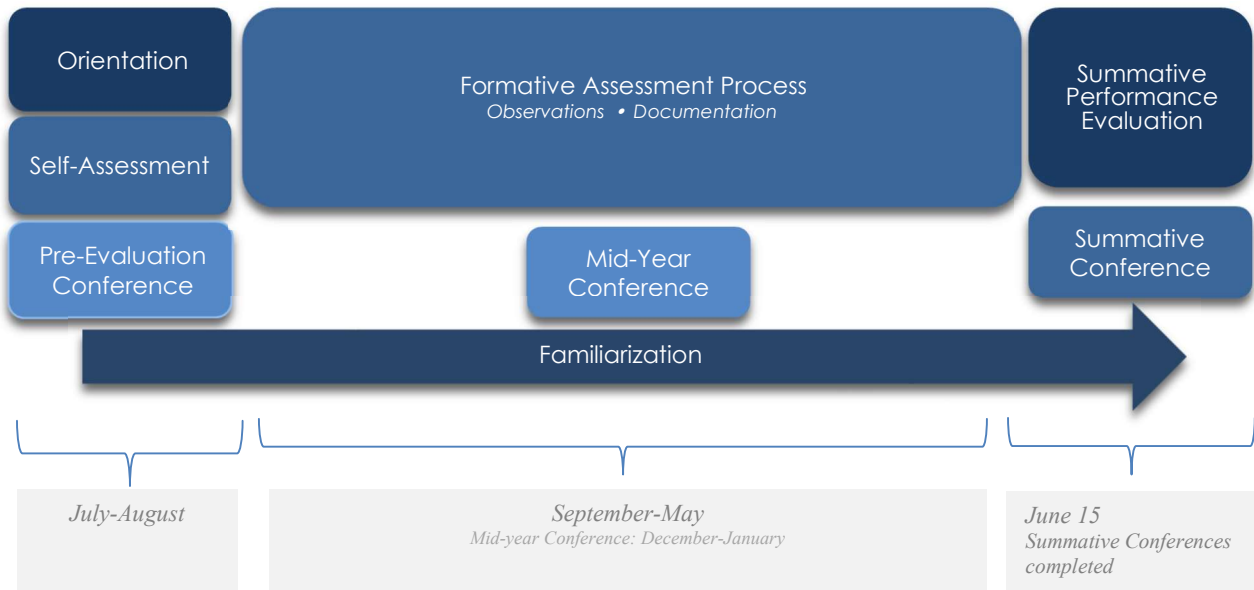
Orientation

Self-Assessment

Pre-Evaluation Conference

Formative Assessment Process
*Observations • Documentation*

Mid-Year Conference

Summative Performance Evaluation

Summative Conference

Familiarization

*July-August*

*September-May*
*Mid-year Conference: December-January*

*June 15*
*Summative Conferences completed*